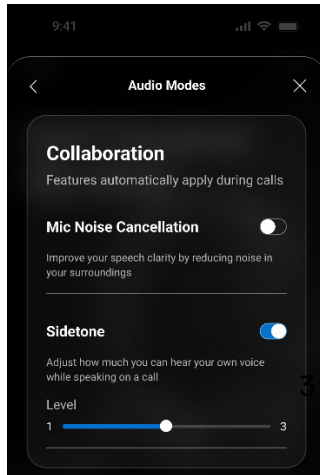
9:41

Audio Modes

Collaboration

Features automatically apply during calls

Mic Noise Cancellation

Improve your speech clarity by reducing noise in your surroundings

Sidetone

Adjust how much you can hear your own voice while speaking on a call

Level

1

3

3